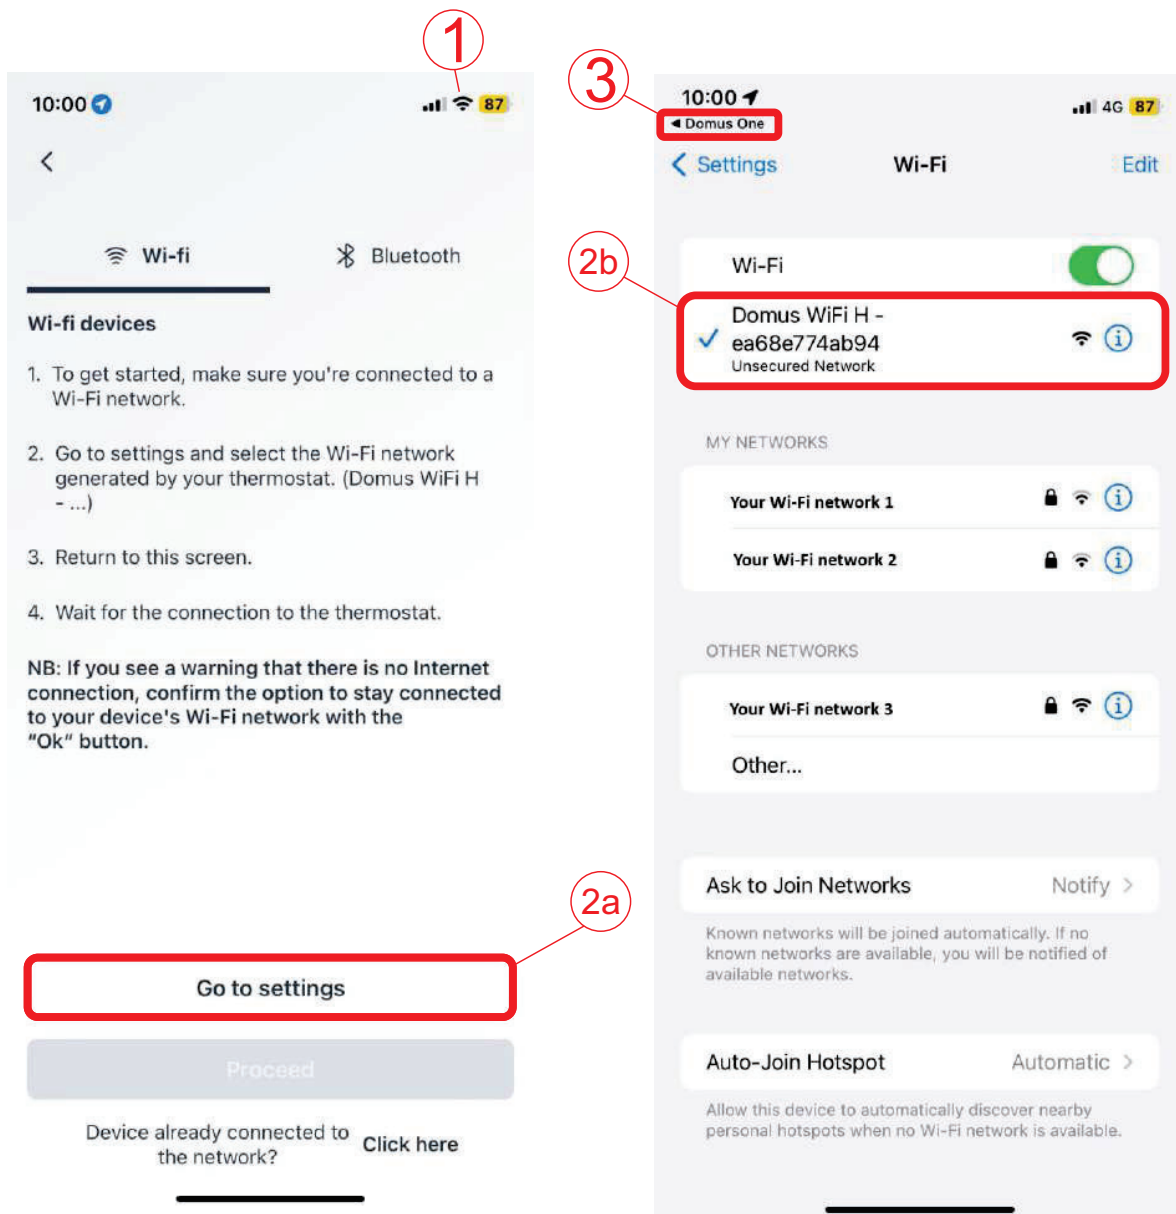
1

10:00

87

Wi-fi

Bluetooth

Wi-fi devices

1. To get started, make sure you're connected to a Wi-Fi network.

2. Go to settings and select the Wi-Fi network generated by your thermostat. (Domus WiFi H - ...)

3. Return to this screen.

4. Wait for the connection to the thermostat.

NB: If you see a warning that there is no Internet connection, confirm the option to stay connected to your device's Wi-Fi network with the "Ok" button.

2a

Go to settings

Proceed

Device already connected to the network?

Click here

3

10:00

◂ Domus One

4G 87

Settings

Wi-Fi

Edit

2b

Wi-Fi

Domus WiFi H - ea68e774ab94

Unsecured Network

MY NETWORKS

Your Wi-Fi network 1

Your Wi-Fi network 2

OTHER NETWORKS

Your Wi-Fi network 3

Other...

Ask to Join Networks

Notify

Known networks will be joined automatically. If no known networks are available, you will be notified of available networks.

Auto-Join Hotspot

Automatic

Allow this device to automatically discover nearby personal hotspots when no Wi-Fi network is available.